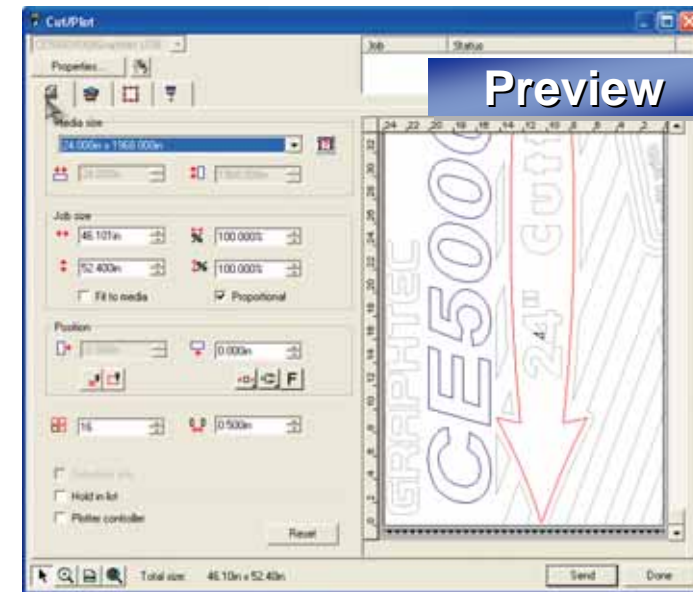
Cut/Plot

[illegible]

Properties...

Job

Status

Preview

Media size

24.000in x 1968.000in

24.000in

1968.000in

Job size

46.101in

100.000%

52.400in

100.000%

Fit to media

Proportional

Position

0.000in

0.000in

F

16

0.500in

Selection only

Hold in list

Plotter controller

Reset

Total size: 46.10in x 52.40in

Send

Done

24 22 20 18 16 14 12 10 8 6 4 2

GRAPHTEC

CE5000

24" cutter